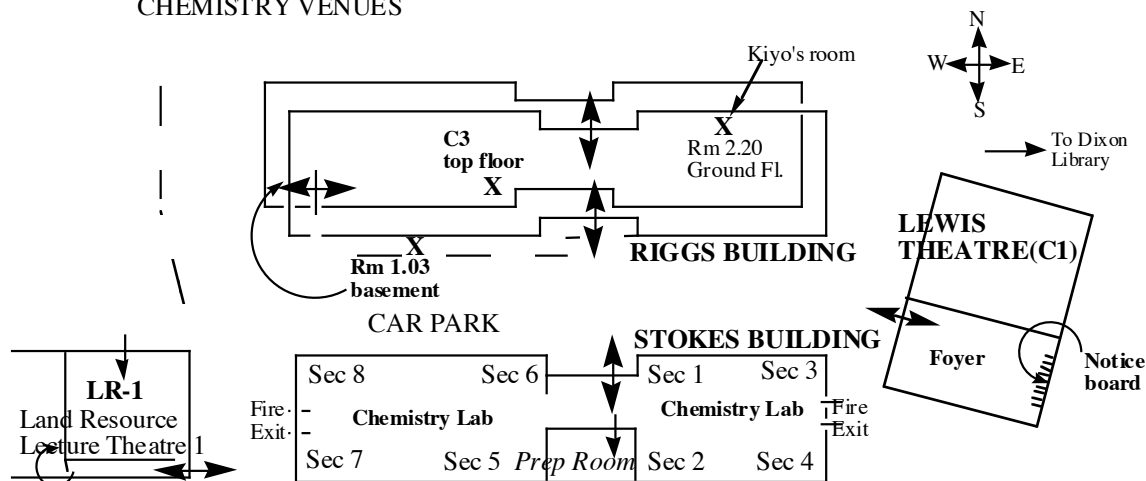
CHEMISTRY VENUES

N
W
E
S

Kiyo's room

X
Rm 2.20
Ground Fl.

C3
top floor
X

To Dixon Library

X
Rm 1.03
basement

RIGGS BUILDING

LEWIS THEATRE(C1)

CAR PARK

STOKES BUILDING

Foyer

Notice board

LR-1
Land Resource
Lecture Theatre 1

Sec 8
Sec 6
Sec 1
Sec 3

Fire Exit

Chemistry Lab

Chemistry Lab

Fire Exit

Sec 7
Sec 5
Prep Room
Sec 2
Sec 4